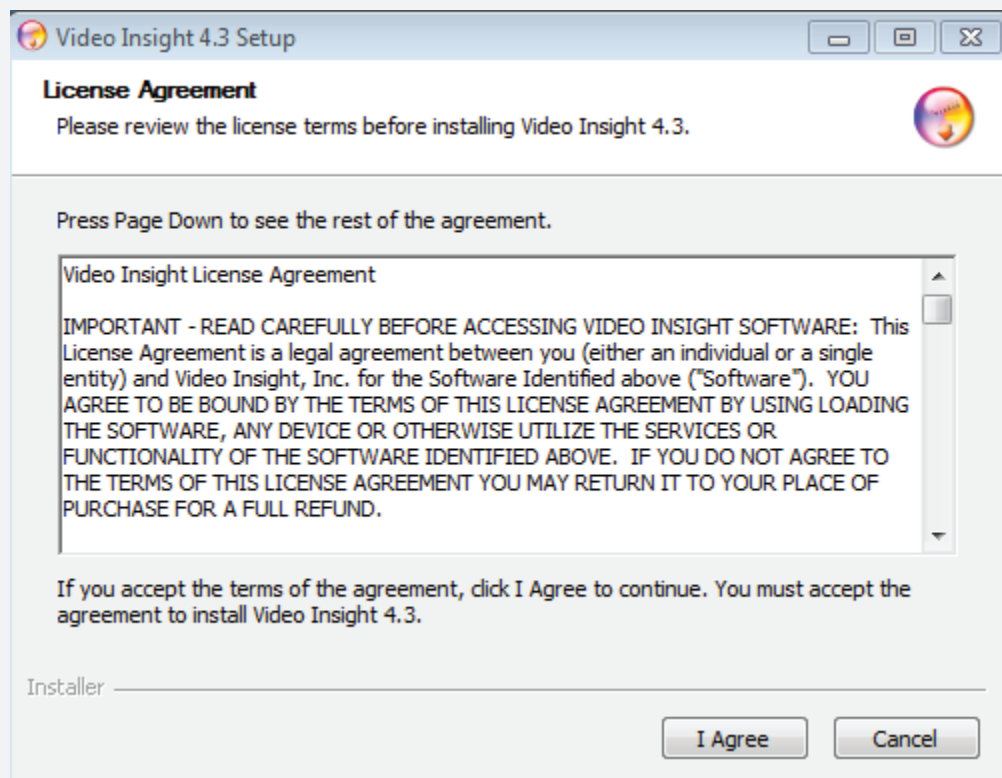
Video Insight 4.3 Setup

License Agreement

Please review the license terms before installing Video Insight 4.3.

Press Page Down to see the rest of the agreement.

Video Insight License Agreement

IMPORTANT - READ CAREFULLY BEFORE ACCESSING VIDEO INSIGHT SOFTWARE: This License Agreement is a legal agreement between you (either an individual or a single entity) and Video Insight, Inc. for the Software Identified above ("Software"). YOU AGREE TO BE BOUND BY THE TERMS OF THIS LICENSE AGREEMENT BY USING LOADING THE SOFTWARE, ANY DEVICE OR OTHERWISE UTILIZE THE SERVICES OR FUNCTIONALITY OF THE SOFTWARE IDENTIFIED ABOVE. IF YOU DO NOT AGREE TO THE TERMS OF THIS LICENSE AGREEMENT YOU MAY RETURN IT TO YOUR PLACE OF PURCHASE FOR A FULL REFUND.

If you accept the terms of the agreement, click I Agree to continue. You must accept the agreement to install Video Insight 4.3.

Installer

I Agree

Cancel